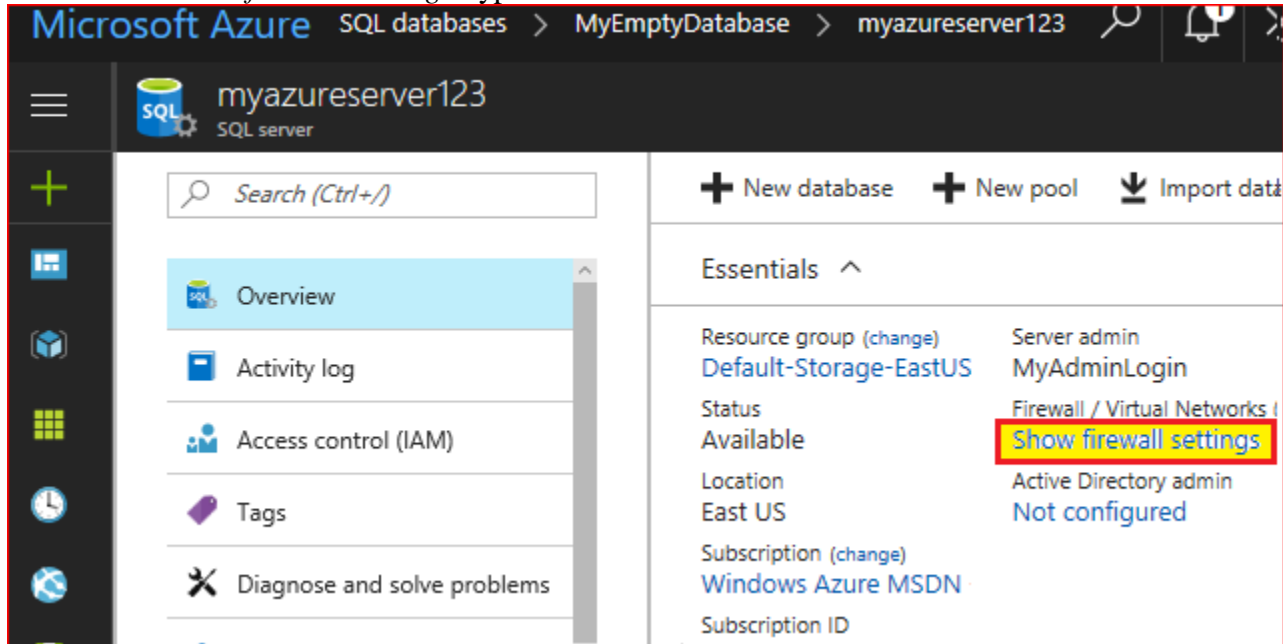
Microsoft Azure SQL databases > MyEmptyDatabase > myazureserver123

myazureserver123
SQL server

Search (Ctrl+/)

Overview
Activity log
Access control (IAM)
Tags
Diagnose and solve problems

New database
New pool
Import data

Essentials

Resource group (change)
Default-Storage-EastUS
Status
Available
Location
East US
Subscription (change)
Windows Azure MSDN
Subscription ID

Server admin
MyAdminLogin
Firewall / Virtual Networks
Show firewall settings
Active Directory admin
Not configured